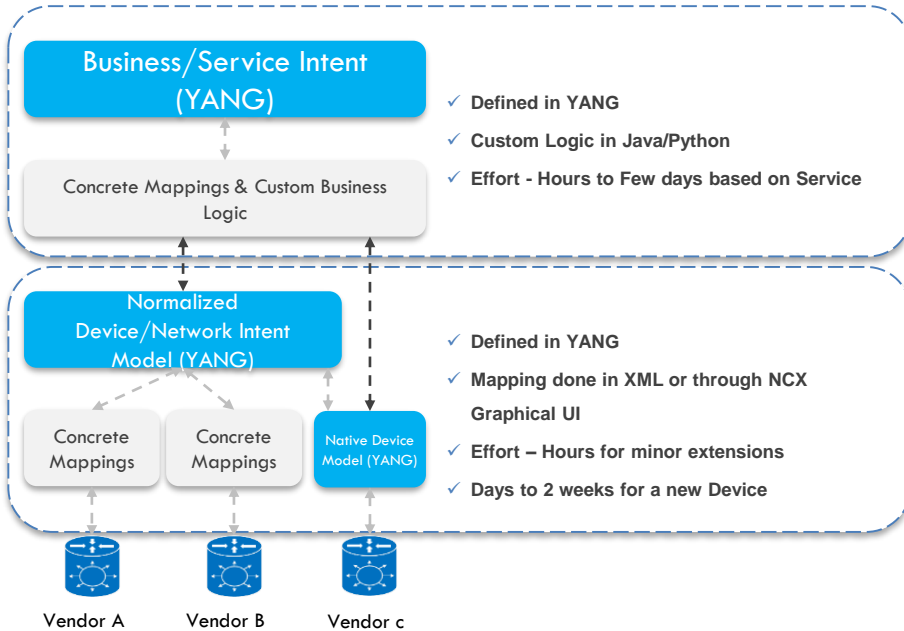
Business/Service Intent (YANG)

Concrete Mappings & Custom Business Logic

✓ Defined in YANG

✓ Custom Logic in Java/Python

✓ Effort - Hours to Few days based on Service

Normalized Device/Network Intent Model (YANG)

Concrete Mappings

Concrete Mappings

Native Device Model (YANG)

✓ Defined in YANG

✓ Mapping done in XML or through NCX Graphical UI

✓ Effort – Hours for minor extensions

✓ Days to 2 weeks for a new Device

Vendor A

Vendor B

Vendor c